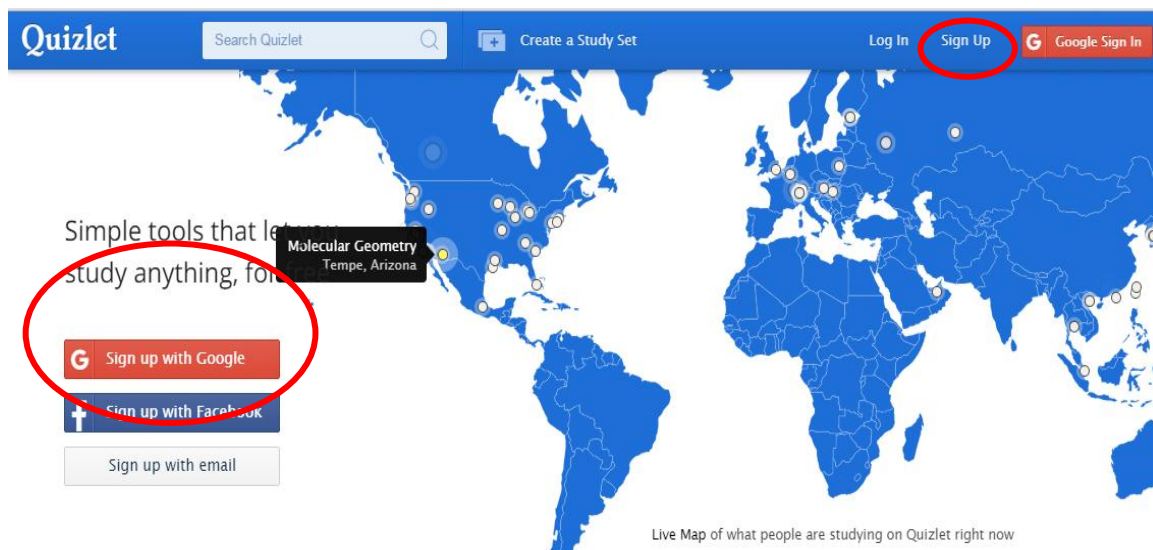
Quizlet

Search Quizlet

Create a Study Set

Log In

Sign Up

G Google Sign In

Simple tools that let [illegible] study anything, fo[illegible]

Molecular Geometry
Tempe, Arizona

G Sign up with Google

f Sign up with Facebook

Sign up with email

Live Map of what people are studying on Quizlet right now